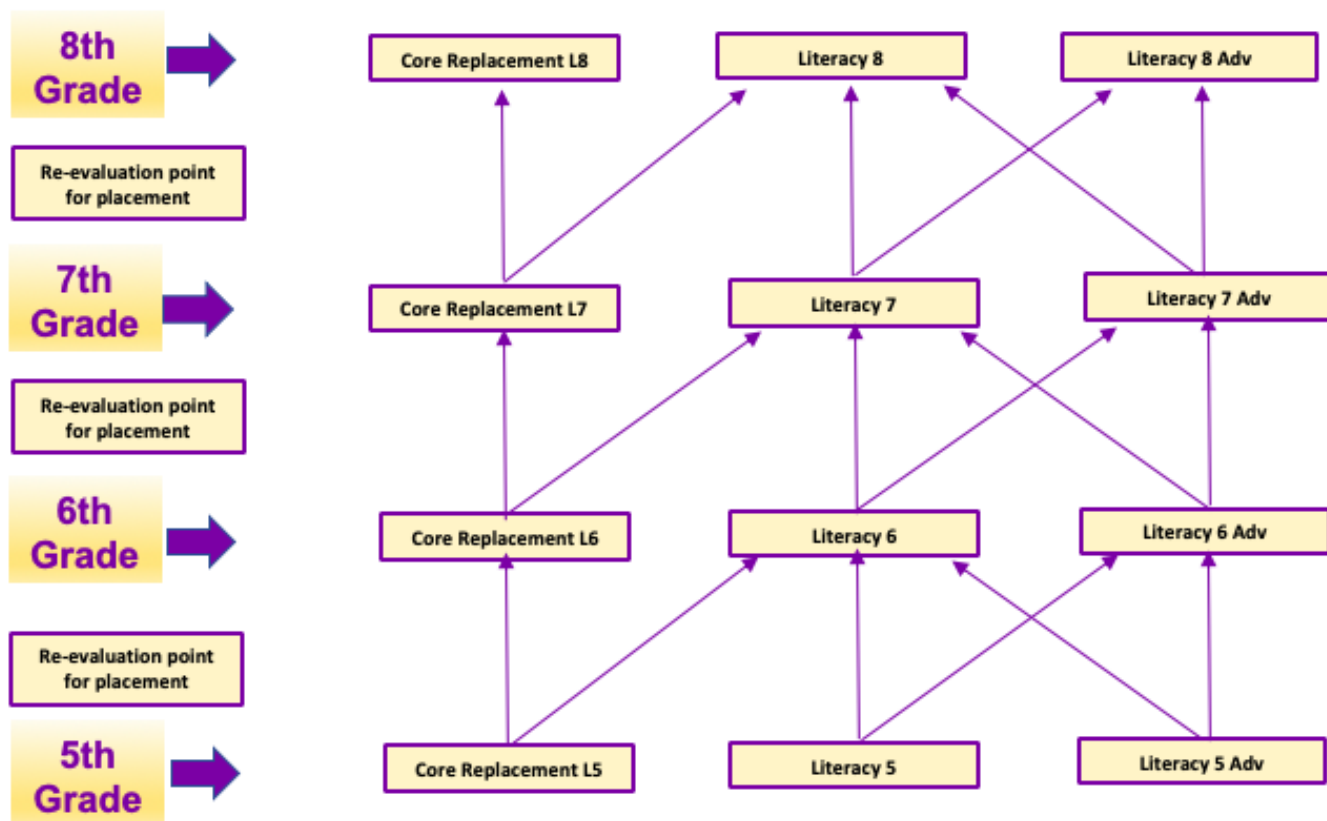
8th Grade

Core Replacement L8

Literacy 8

Literacy 8 Adv

Re-evaluation point for placement

7th Grade

Core Replacement L7

Literacy 7

Literacy 7 Adv

Re-evaluation point for placement

6th Grade

Core Replacement L6

Literacy 6

Literacy 6 Adv

Re-evaluation point for placement

5th Grade

Core Replacement L5

Literacy 5

Literacy 5 Adv